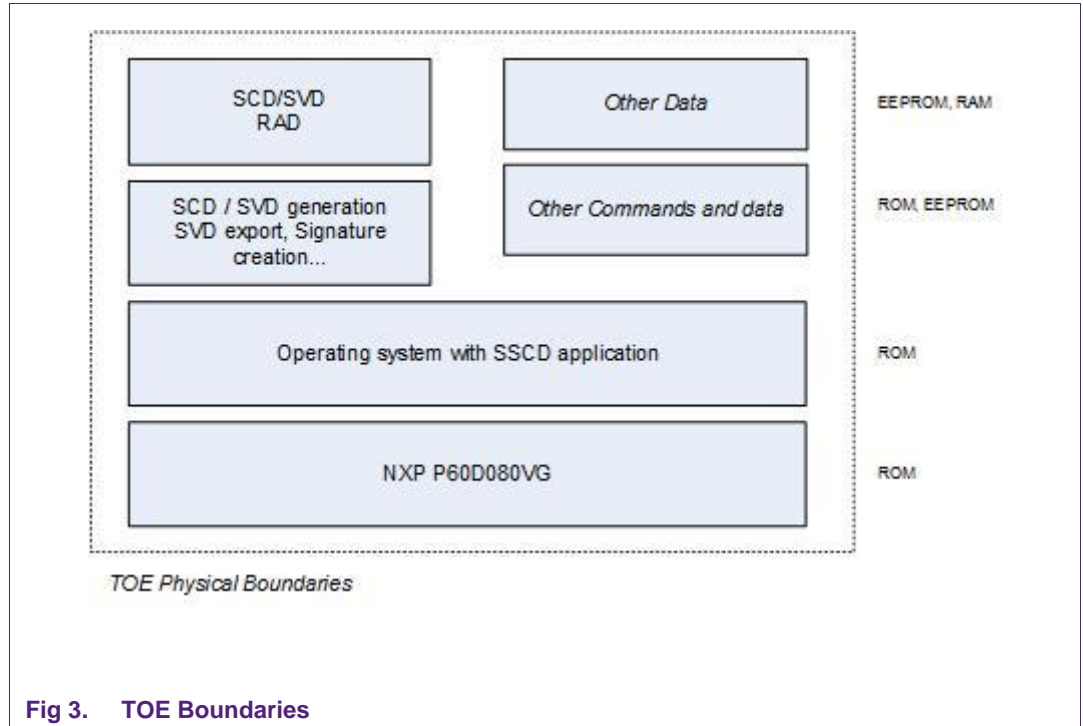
SCD/SVD
RAD

Other Data

EEPROM, RAM

SCD / SVD generation
SVD export, Signature creation...

Other Commands and data

ROM, EEPROM

Operating system with SSCD application

ROM

NXP P60D080VG

ROM

TOE Physical Boundaries

Fig 3. TOE Boundaries